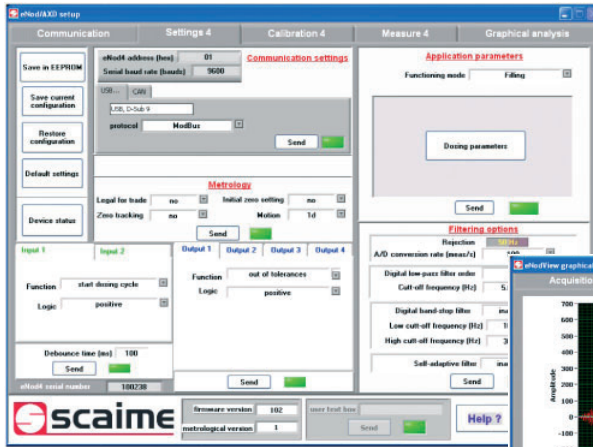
eNod4XD setup

Communication | Settings 4 | Calibration 4 | Measure 4 | Graphical analysis

Save in EEPROM

Save current configuration

Restore configuration

Default settings

Device status

eNod4 address (hex) 01
Serial baud rate (bauds) 9600

Communication settings

USB... CAN
USB, D-Sub 9
protocol ModBus
Send

Metrology
Legal for trade no
Initial zero setting no
Zero tracking no
Motion 1d
Send

Input 1 Input 2
Function start dosing cycle
Logic positive

Debounce time (ms) 100
Send

eNod4 serial number 100238

Output 1 Output 2 Output 3 Output 4
Function out of tolerances
Logic positive
Send

Application parameters
Functioning mode Filling

Dosing parameters

Send

Filtering options
Rejection 50Hz
A/D conversion rate (meas/s) 100
Digital low-pass filter order
Cut-off frequency (Hz) 5
Digital band-stop filter
Low cut-off frequency (Hz) 1
High cut-off frequency (Hz) 3
Self-adaptive filter
Send

eNodView graphical
Acquisition
700
600
500
400
300
200
100
0
-100
Amplitude

scaime

firmware version 102
metrological version 1
user text box
Send
Help ?